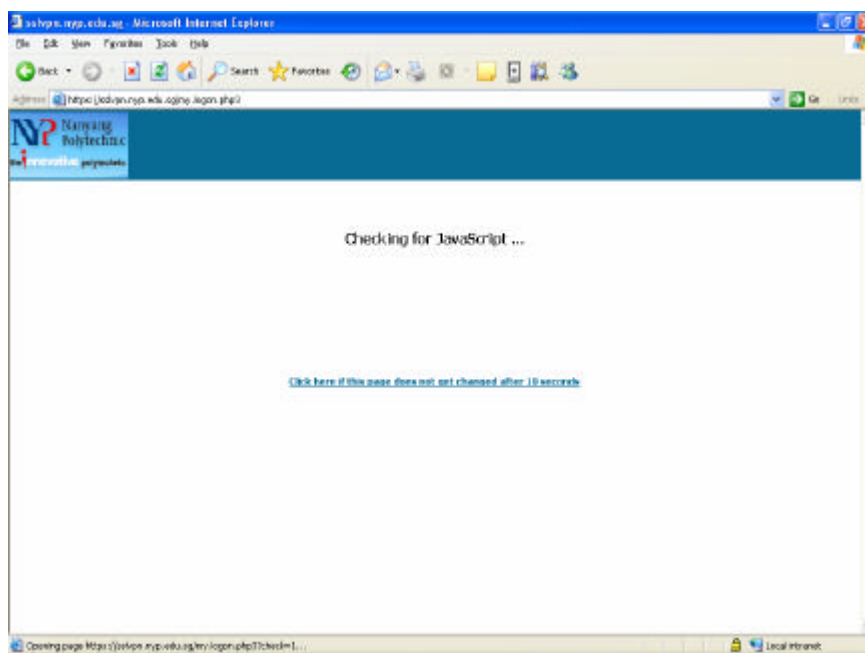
sslvpn.nyp.edu.sg - Microsoft Internet Explorer

File Edit View Favorites Tools Help

Back Search Favorites

Address https://sslvpn.nyp.edu.sg/my.logon.php3 Go Links

NP Nanyang Polytechnic

the innovative polytechnic

Checking for JavaScript ...

Click here if this page does not get changed after 10 seconds

Opening page https://sslvpn.nyp.edu.sg/my.logon.php3?check=1...

Local intranet